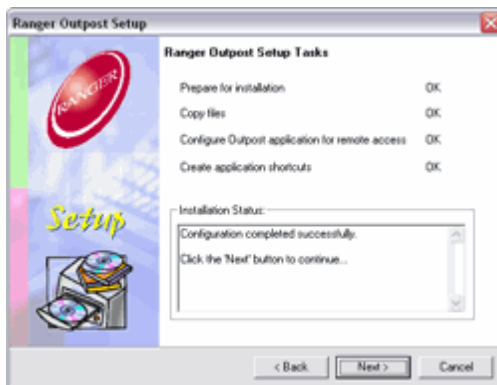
Ranger Outpost Setup

RANGER

Setup

Ranger Outpost Setup Tasks

| | |
|---|---|
| Prepare for installation | OK |
| Copy files | OK |
| Configure Outpost application for remote access | OK |
| Create application shortcuts | OK |

Installation Status:

Configuration completed successfully.

Click the 'Next' button to continue...

< Back
Next >
Cancel